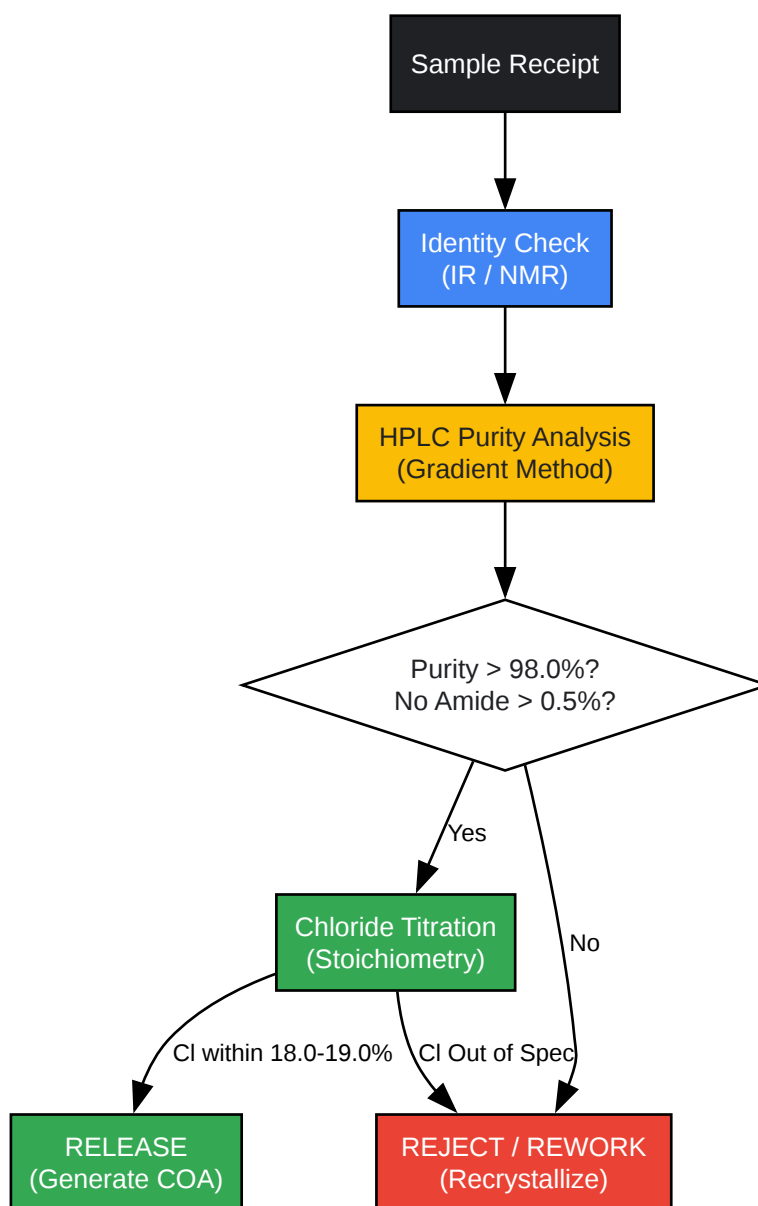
Sample Receipt

Identity Check
(IR / NMR)

HPLC Purity Analysis
(Gradient Method)

Purity > 98.0%?
No Amide > 0.5%?

Yes

No

Chloride Titration
(Stoichiometry)

Cl within 18.0-19.0%

Cl Out of Spec

RELEASE
(Generate COA)

REJECT / REWORK
(Recrystallize)